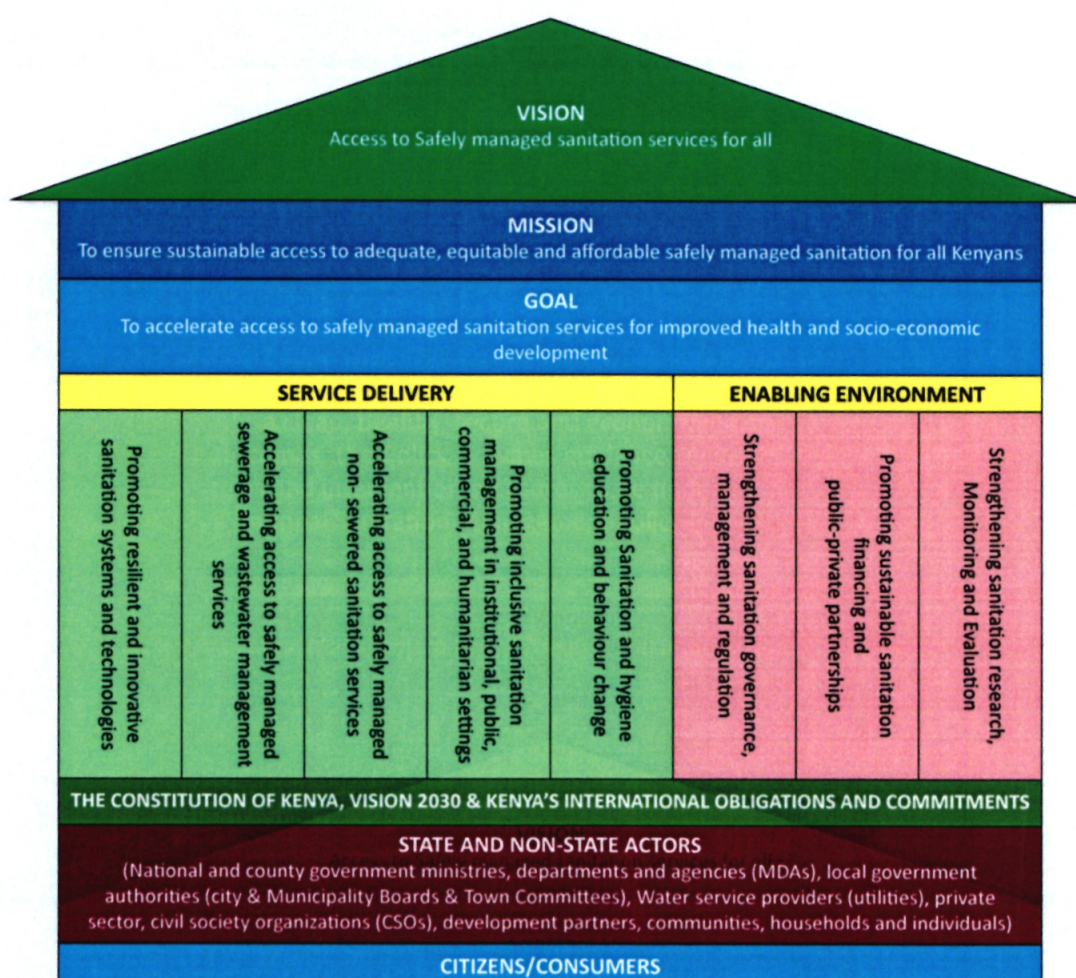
VISION
Access to Safely managed sanitation services for all

MISSION
To ensure sustainable access to adequate, equitable and affordable safely managed sanitation for all Kenyans

GOAL
To accelerate access to safely managed sanitation services for improved health and socio-economic development

SERVICE DELIVERY

ENABLING ENVIRONMENT

Promoting resilient and innovative sanitation systems and technologies

Accelerating access to safely managed sewerage and wastewater management services

Accelerating access to safely managed non- sewered sanitation services

Promoting inclusive sanitation management in institutional, public, commercial, and humanitarian settings

Promoting Sanitation and hygiene education and behaviour change

Strengthening sanitation governance, management and regulation

Promoting sustainable sanitation financing and public-private partnerships

Strengthening sanitation research, Monitoring and Evaluation

THE CONSTITUTION OF KENYA, VISION 2030 & KENYA'S INTERNATIONAL OBLIGATIONS AND COMMITMENTS

STATE AND NON-STATE ACTORS
(National and county government ministries, departments and agencies (MDAs), local government authorities (city & Municipality Boards & Town Committees), Water service providers (utilities), private sector, civil society organizations (CSOs), development partners, communities, households and individuals)

CITIZENS/CONSUMERS